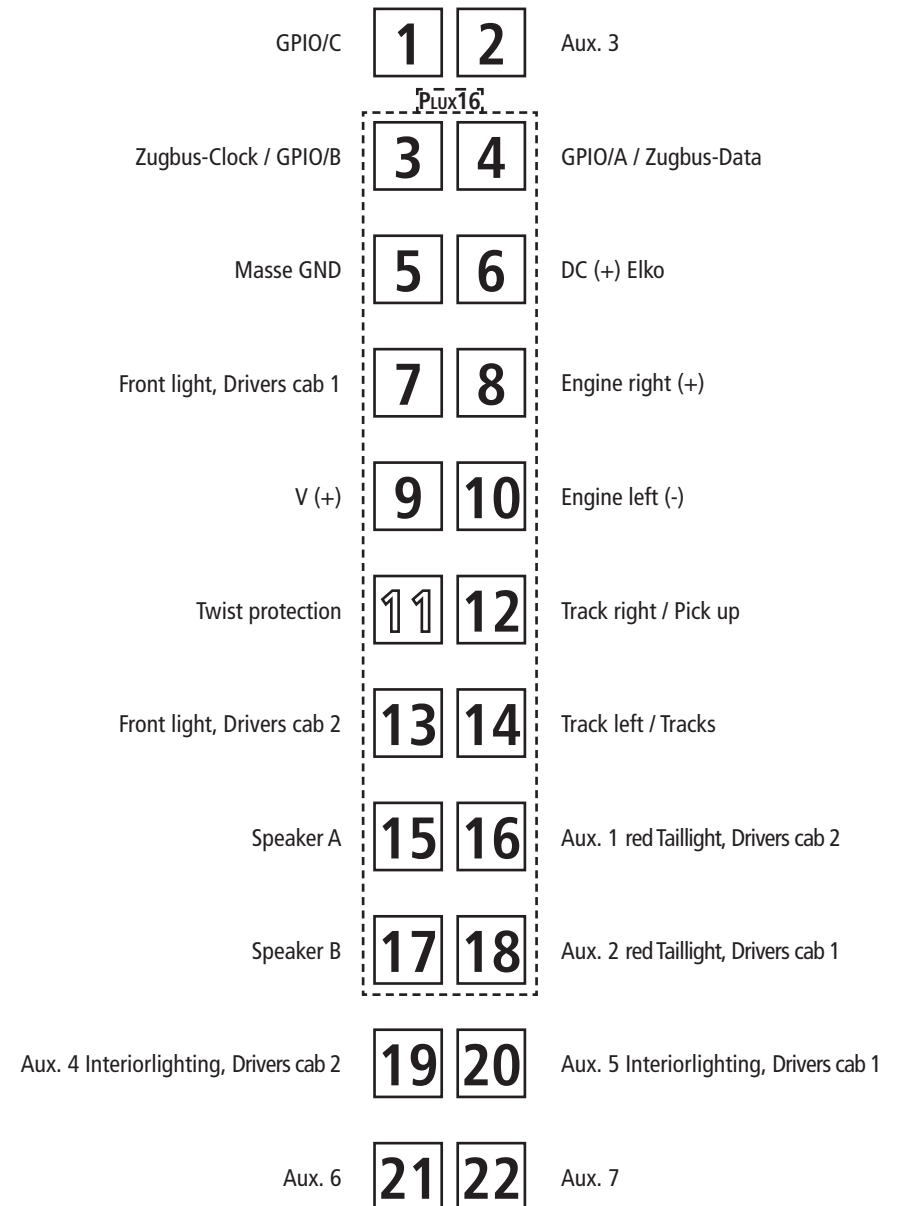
GPIO/C 1 2 Aux. 3

PLUX16

Zugbus-Clock / GPIO/B 3 4 GPIO/A / Zugbus-Data

Masse GND 5 6 DC (+) Elko

Front light, Drivers cab 1 7 8 Engine right (+)

V (+) 9 10 Engine left (-)

Twist protection 11 12 Track right / Pick up

Front light, Drivers cab 2 13 14 Track left / Tracks

Speaker A 15 16 Aux. 1 red Taillight, Drivers cab 2

Speaker B 17 18 Aux. 2 red Taillight, Drivers cab 1

Aux. 4 Interiorlighting, Drivers cab 2 19 20 Aux. 5 Interiorlighting, Drivers cab 1

Aux. 6 21 22 Aux. 7